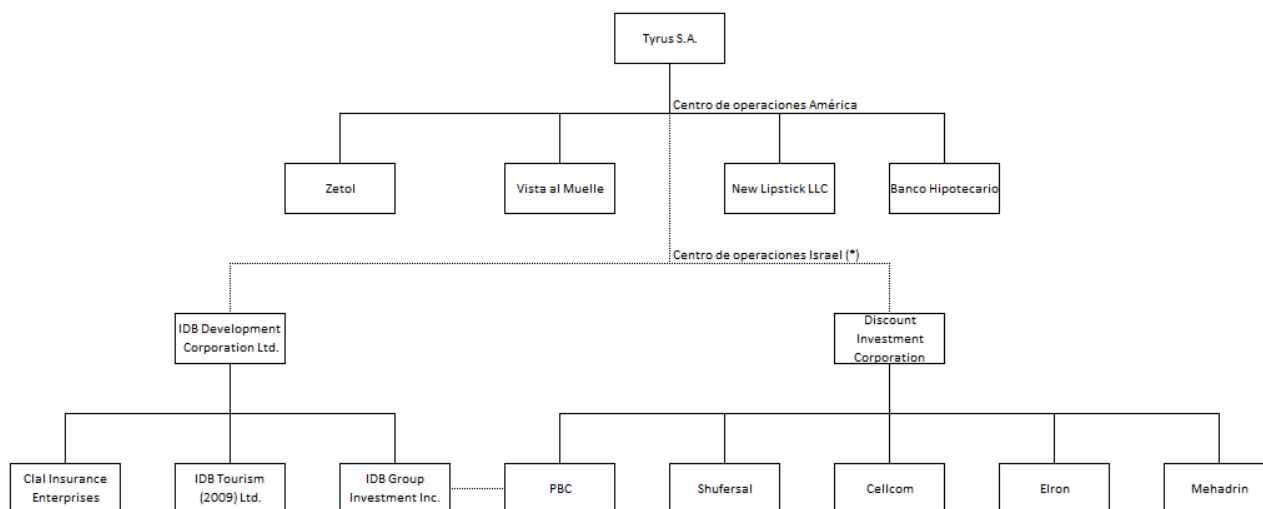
Tyrus S.A.

Centro de operaciones América

Zetol

Vista al Muelle

New Lipstick LLC

Banco Hipotecario

Centro de operaciones Israel (*)

IDB Development Corporation Ltd.

Discount Investment Corporation

Clal Insurance Enterprises

IDB Tourism (2009) Ltd.

IDB Group Investment Inc.

PBC

Shufersal

Cellcom

Elron

Mehadrin